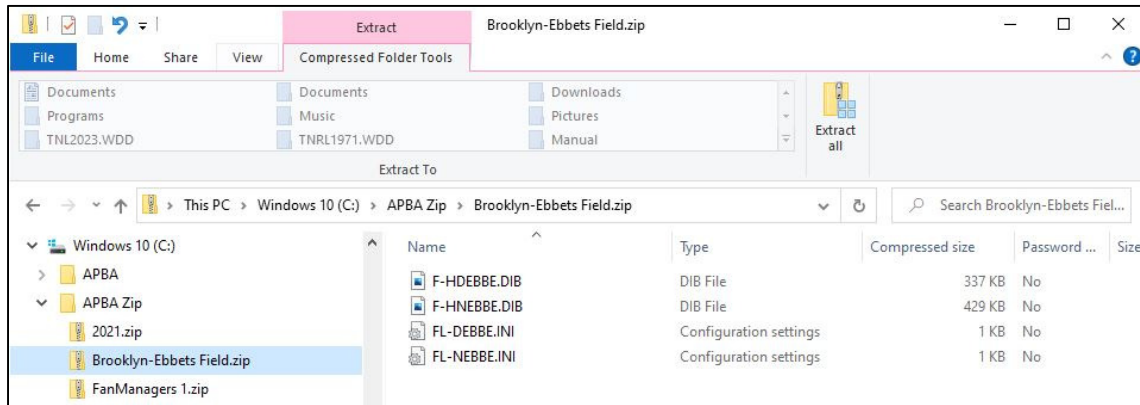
Extract
Brooklyn-Ebbets Field.zip
File Home Share View
Compressed Folder Tools

Documents
Programs
TNL2023.WDD
Documents
Music
TNRL1971.WDD
Downloads
Pictures
Manual
Extract all
Extract To

This PC > Windows 10 (C:) > APBA Zip > Brooklyn-Ebbets Field.zip
Search Brooklyn-Ebbets Fiel...

Windows 10 (C:)
APBA
APBA Zip
2021.zip
Brooklyn-Ebbets Field.zip
FanManagers 1.zip

| Name | Type | Compressed size | Password ... | Size |
|---|---|---|---|---|
| F-HDEBBE.DIB | DIB File | 337 KB | No | |
| F-HNEBBE.DIB | DIB File | 429 KB | No | |
| FL-DEBBE.INI | Configuration settings | 1 KB | No | |
| FL-NEBBE.INI | Configuration settings | 1 KB | No | |